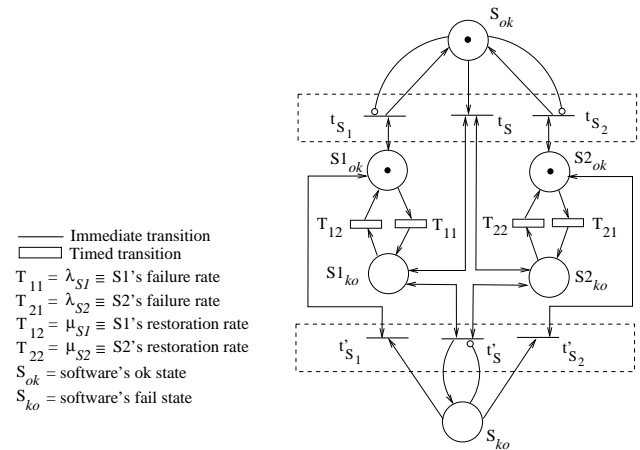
Immediate transition
Timed transition
$T_{11} = \lambda_{S1} \equiv$ S1's failure rate
$T_{21} = \lambda_{S2} \equiv$ S2's failure rate
$T_{12} = \mu_{S1} \equiv$ S1's restoration rate
$T_{22} = \mu_{S2} \equiv$ S2's restoration rate
$S_{ok}$ = software's ok state
$S_{ko}$ = software's fail state

$S_{ok}$
$t_{S_1}$
$t_S$
$t_{S_2}$
$S1_{ok}$
$S2_{ok}$
$T_{12}$
$T_{11}$
$T_{22}$
$T_{21}$
$S1_{ko}$
$S2_{ko}$
$t'_{S_1}$
$t'_S$
$t'_{S_2}$
$S_{ko}$